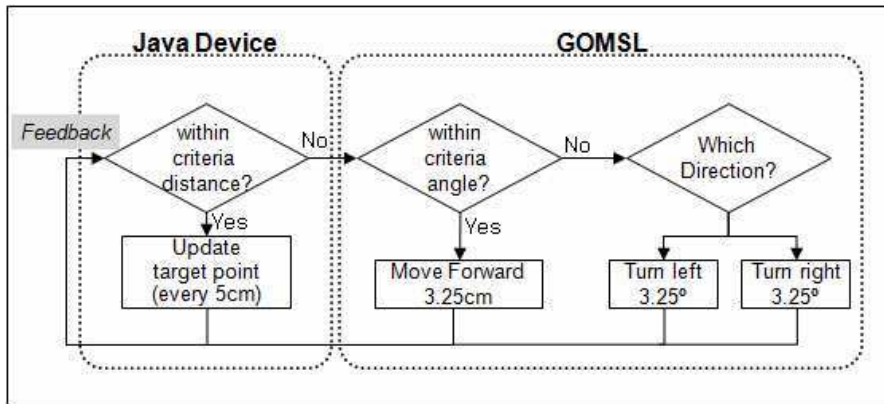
Java Device

GOMSL

Feedback

within criteria distance?

No

within criteria angle?

No

Which Direction?

Yes

Yes

Update target point (every 5cm)

Move Forward 3.25cm

Turn left 3.25º

Turn right 3.25º